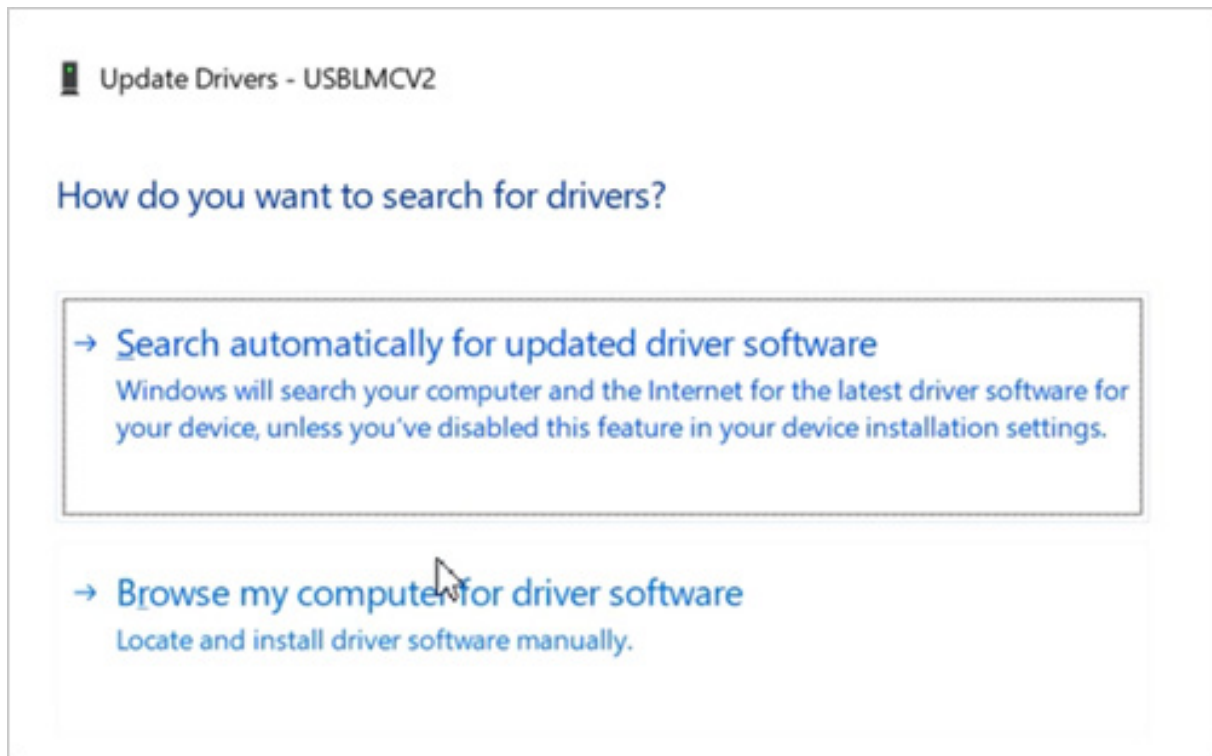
Update Drivers - USBLMCV2

How do you want to search for drivers?

→ Search automatically for updated driver software
Windows will search your computer and the Internet for the latest driver software for your device, unless you've disabled this feature in your device installation settings.

→ Browse my computer for driver software
Locate and install driver software manually.